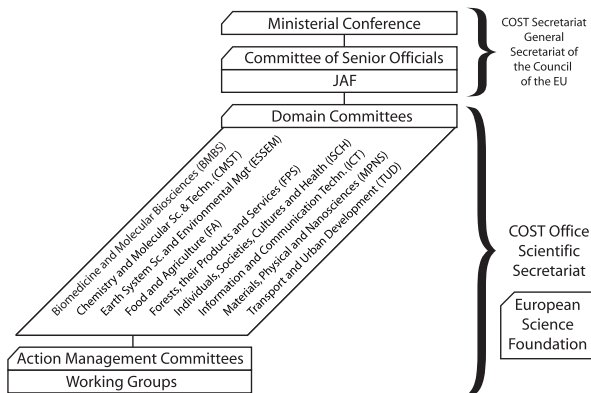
Ministerial Conference

Committee of Senior Officials

JAF

COST Secretariat General Secretariat of the Council of the EU

Domain Committees

Biomedicine and Molecular Biosciences (BMBS)
Chemistry and Molecular Sc.& Techn. (CMST)
Earth System Sc. and Environmental Mgt (ESSEM)
Food and Agriculture (FA)
Forests, their Products and Services (FPS)
Individuals, Societies, Cultures and Health (ISCH)
Information and Communication Techn. (ICT)
Materials, Physical and Nanosciences (MPNS)
Transport and Urban Development (TUD)

COST Office Scientific Secretariat

European Science Foundation

Action Management Committees

Working Groups